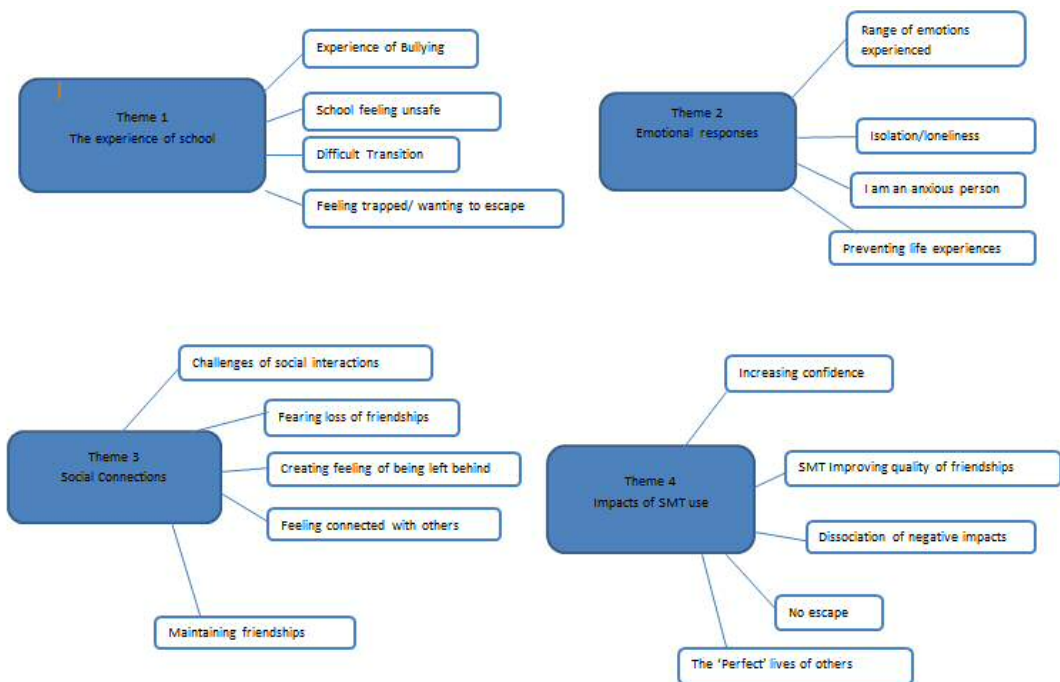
Theme 1
The experience of school

Experience of Bullying

School feeling unsafe

Difficult Transition

Feeling trapped/ wanting to escape

Theme 2
Emotional responses

Range of emotions experienced

Isolation/loneliness

I am an anxious person

Preventing life experiences

Theme 3
Social Connections

Challenges of social interactions

Fearing loss of friendships

Creating feeling of being left behind

Feeling connected with others

Maintaining friendships

Theme 4
Impacts of SMT use

Increasing confidence

SMT Improving quality of friendships

Dissociation of negative impacts

No escape

The 'Perfect' lives of others